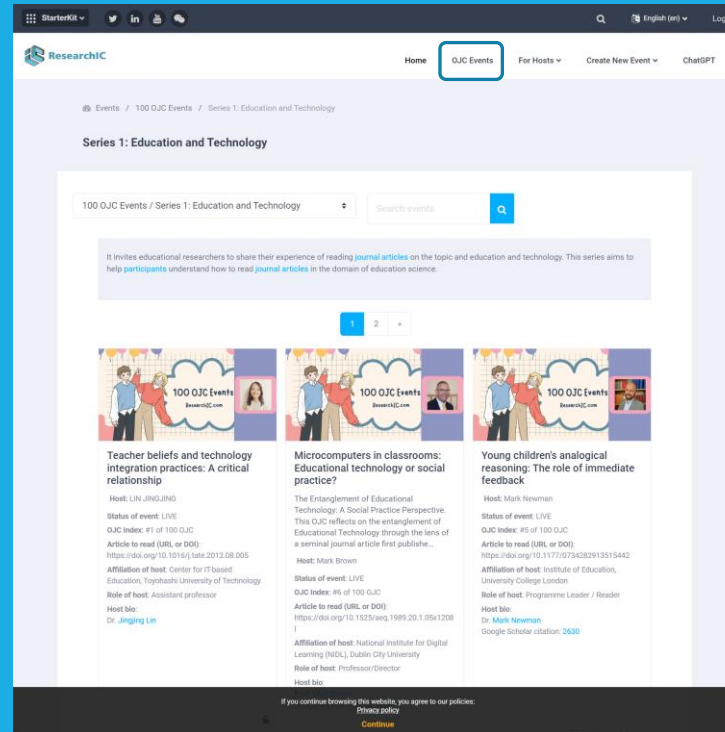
StarterKit

English (en)

Log

ResearchIC

Home

OJC Events

For Hosts

Create New Event

ChatGPT

Events / 100 OJC Events / Series 1: Education and Technology

Series 1: Education and Technology

100 OJC Events / Series 1: Education and Technology

Search events

It invites educational researchers to share their experience of reading journal articles on the topic and education and technology. This series aims to help participants understand how to read journal articles in the domain of education science.

1 2 »

100 OJC Events
ResearchIC.com

Teacher beliefs and technology integration practices: A critical relationship

Host: LIN JINGJING

Status of event: LIVE

OJC Index: #1 of 100 OJC

Article to read (URL or DOI): https://doi.org/10.1016/j.tate.2012.08.005

Affiliation of host: Center for IT-based Education, Toyohashi University of Technology

Role of host: Assistant professor

Host bio:
Dr. Jingjing Lin

100 OJC Events
ResearchIC.com

Microcomputers in classrooms: Educational technology or social practice?

The Entanglement of Educational Technology: A Social Practice Perspective. This OJC reflects on the entanglement of Educational Technology through the lens of a seminal journal article first publishe...

Host: Mark Brown

Status of event: LIVE

OJC Index: #6 of 100 OJC

Article to read (URL or DOI): https://doi.org/10.1525/aeq.1989.20.1.05x1208i

Affiliation of host: National Institute for Digital Learning (NIDL), Dublin City University

Role of host: Professor/Director

Host bio:

100 OJC Events
ResearchIC.com

Young children's analogical reasoning: The role of immediate feedback

Host: Mark Newman

Status of event: LIVE

OJC Index: #5 of 100 OJC

Article to read (URL or DOI): https://doi.org/10.1177/0734282913515442

Affiliation of host: Institute of Education, University College London

Role of host: Programme Leader / Reader

Host bio:
Dr. Mark Newman
Google Scholar citation: 2630

If you continue browsing this website, you agree to our policies:
Privacy policy
Continue